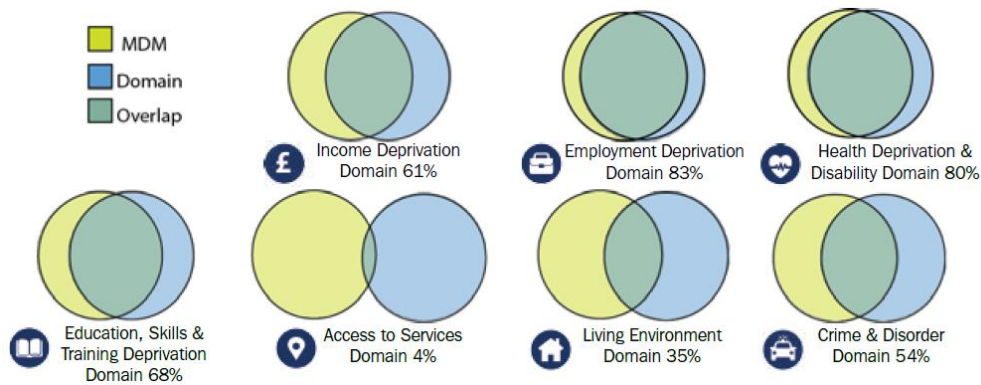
MDM
Domain
Overlap

£ Income Deprivation Domain 61%

Employment Deprivation Domain 83%

Health Deprivation & Disability Domain 80%

Education, Skills & Training Deprivation Domain 68%

Access to Services Domain 4%

Living Environment Domain 35%

Crime & Disorder Domain 54%